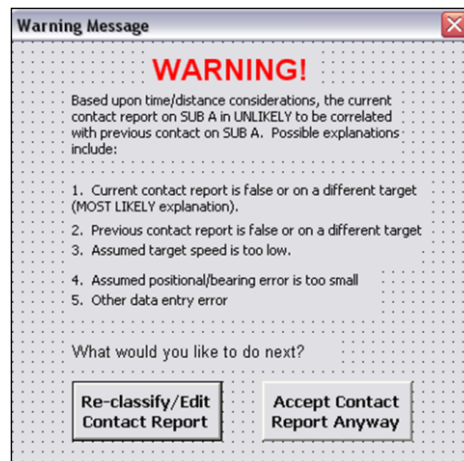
Warning Message

WARNING!

Based upon time/distance considerations, the current contact report on SUB A in UNLIKELY to be correlated with previous contact on SUB A. Possible explanations include:

1. Current contact report is false or on a different target (MOST LIKELY explanation).
2. Previous contact report is false or on a different target
3. Assumed target speed is too low.
4. Assumed positional/bearing error is too small
5. Other data entry error

What would you like to do next?

Re-classify/Edit Contact Report

Accept Contact Report Anyway